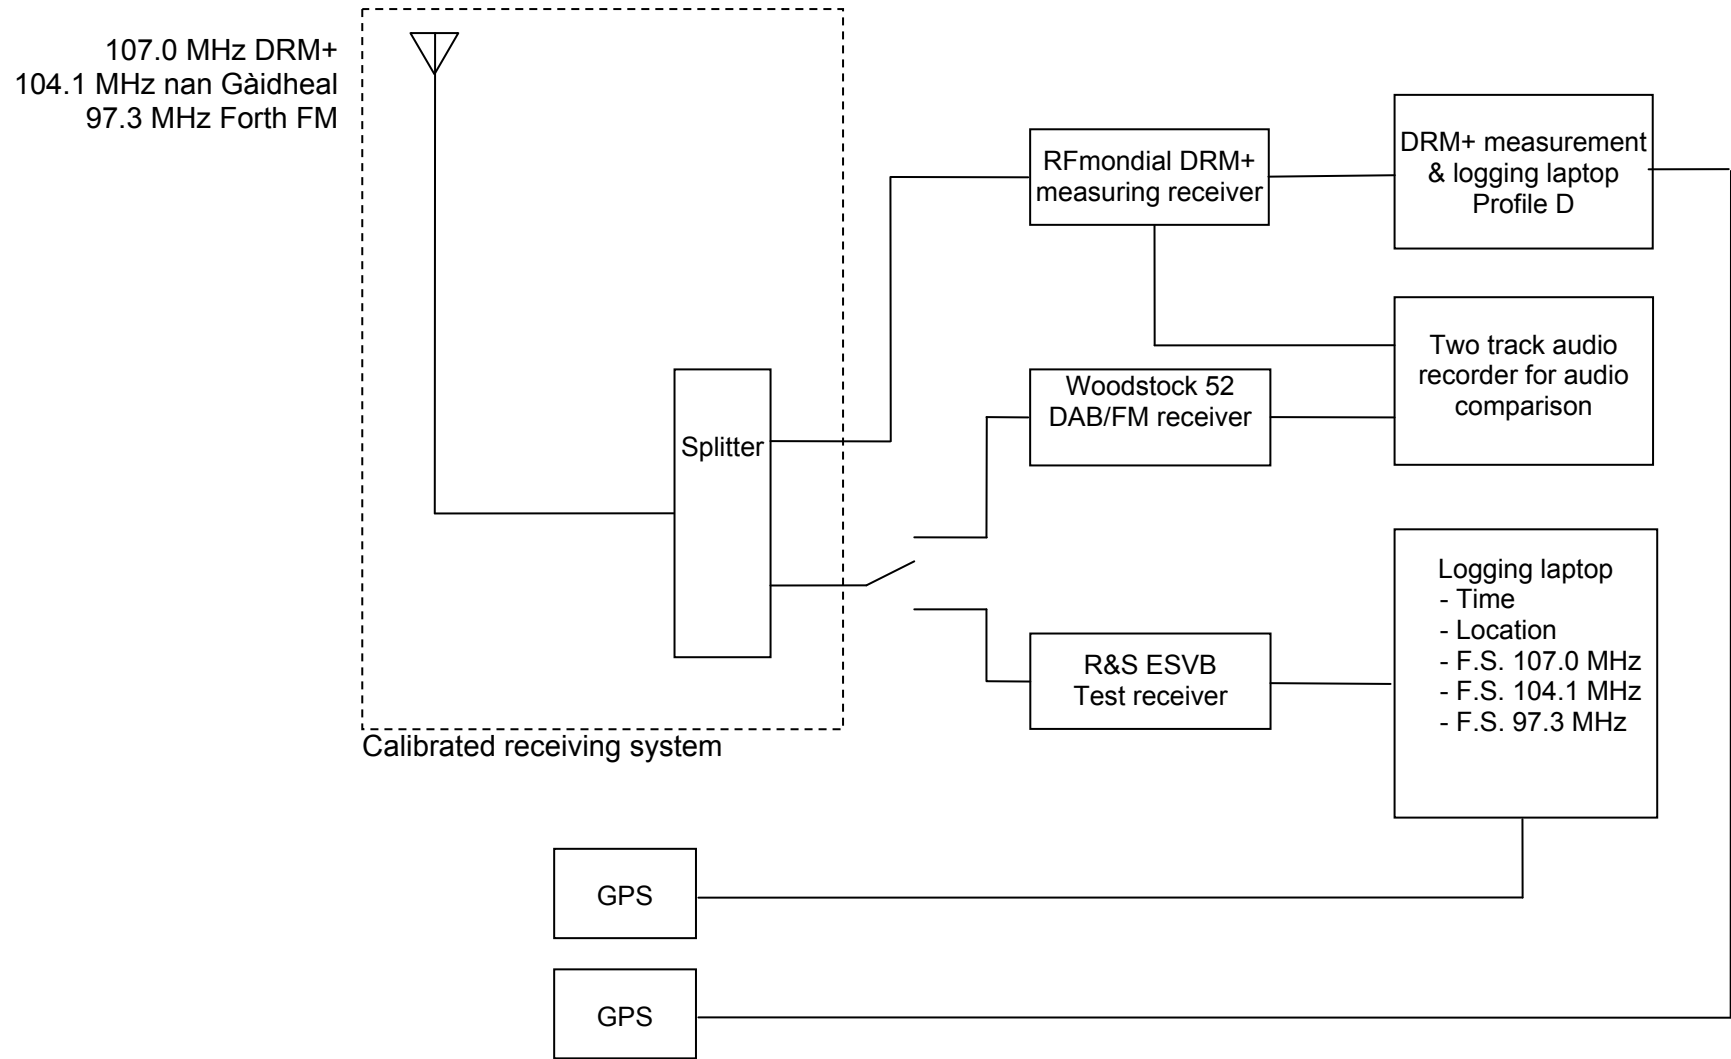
107.0 MHz DRM+
104.1 MHz nan Gàidheal
97.3 MHz Forth FM

Splitter

Calibrated receiving system

RFmondial DRM+ measuring receiver

DRM+ measurement & logging laptop Profile D

Two track audio recorder for audio comparison

Woodstock 52 DAB/FM receiver

R&S ESVB Test receiver

Logging laptop
- Time
- Location
- F.S. 107.0 MHz
- F.S. 104.1 MHz
- F.S. 97.3 MHz

GPS

GPS